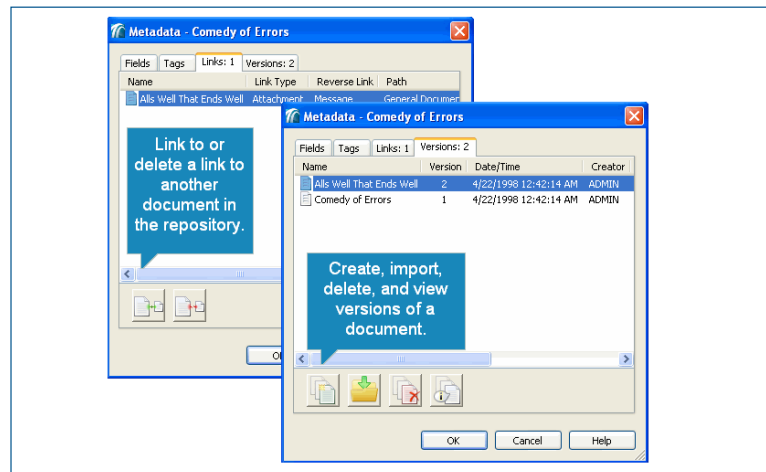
Metadata - Comedy of Errors

Fields | Tags | Links: 1 | Versions: 2

| Name | Link Type | Reverse Link | Path |
|---|---|---|---|
| Alls Well That Ends Well | Attachment | Message | General Documen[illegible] |

Link to or delete a link to another document in the repository.

OK

Metadata - Comedy of Errors

Fields | Tags | Links: 1 | Versions: 2

| Name | Version | Date/Time | Creator |
|---|---|---|---|
| Alls Well That Ends Well | 2 | 4/22/1998 12:42:14 AM | ADMIN |
| Comedy of Errors | 1 | 4/22/1998 12:42:14 AM | ADMIN |

Create, import, delete, and view versions of a document.

OK | Cancel | Help